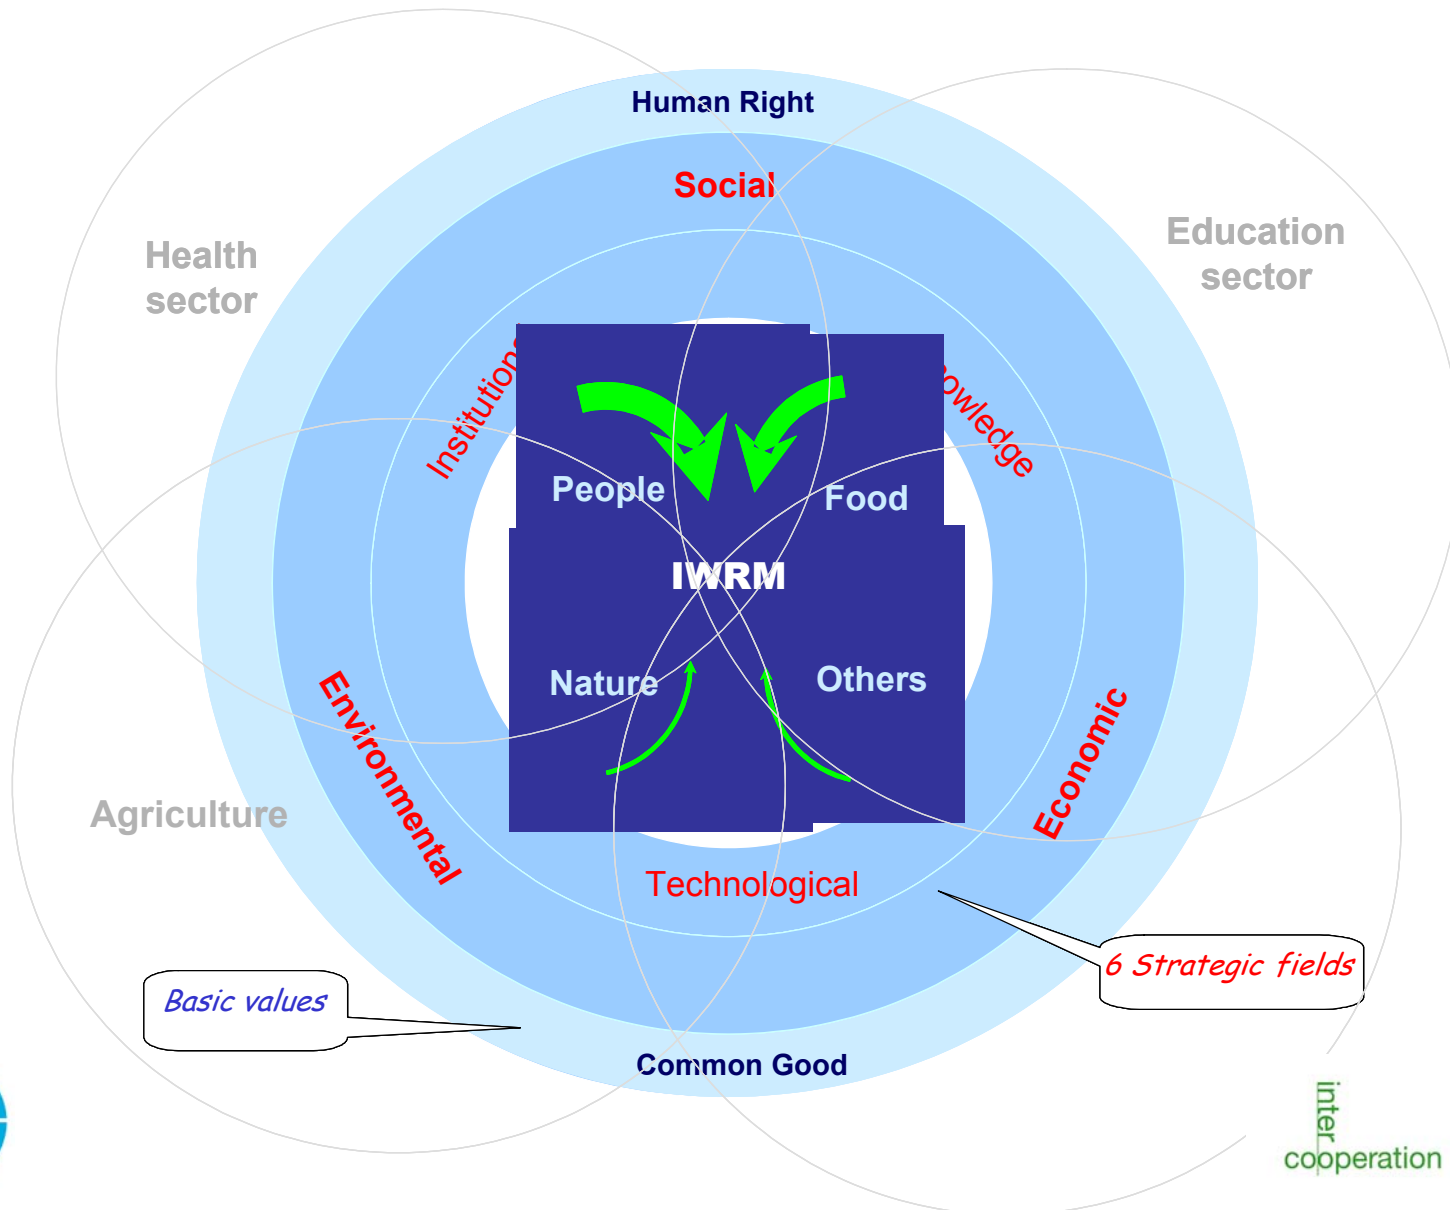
Human Right

Social

Health sector

Education sector

Institutions

owledge

People

Food

IWRM

Nature

Others

Environmental

Economic

Agriculture

Technological

6 Strategic fields

Basic values

Common Good

inter cooperation